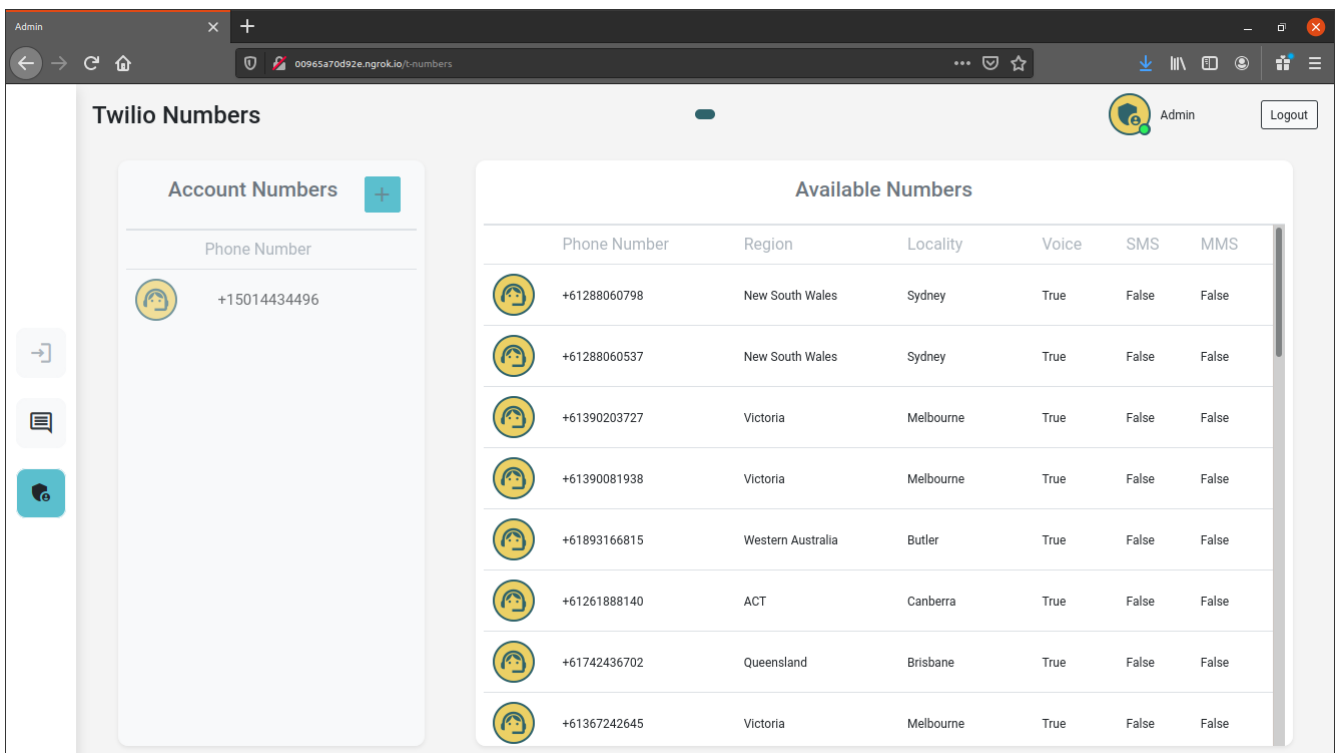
Admin

00965a70d92e.ngrok.io/t-numbers

Twilio Numbers

Admin

Logout

Account Numbers

+

Phone Number

+15014434496

Available Numbers

| | Phone Number | Region | Locality | Voice | SMS | MMS |
|---|---|---|---|---|---|---|
| | +61288060798 | New South Wales | Sydney | True | False | False |
| | +61288060537 | New South Wales | Sydney | True | False | False |
| | +61390203727 | Victoria | Melbourne | True | False | False |
| | +61390081938 | Victoria | Melbourne | True | False | False |
| | +61893166815 | Western Australia | Butler | True | False | False |
| | +61261888140 | ACT | Canberra | True | False | False |
| | +61742436702 | Queensland | Brisbane | True | False | False |
| | +61367242645 | Victoria | Melbourne | True | False | False |